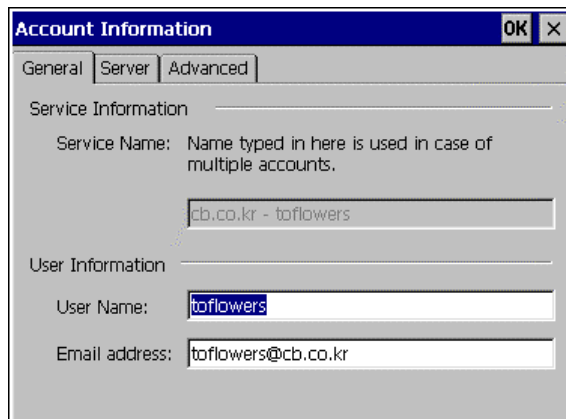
Account Information OK ×

General | Server | Advanced

Service Information

Service Name: Name typed in here is used in case of multiple accounts.

cb.co.kr - toflowers

User Information

User Name: toflowers

Email address: toflowers@cb.co.kr